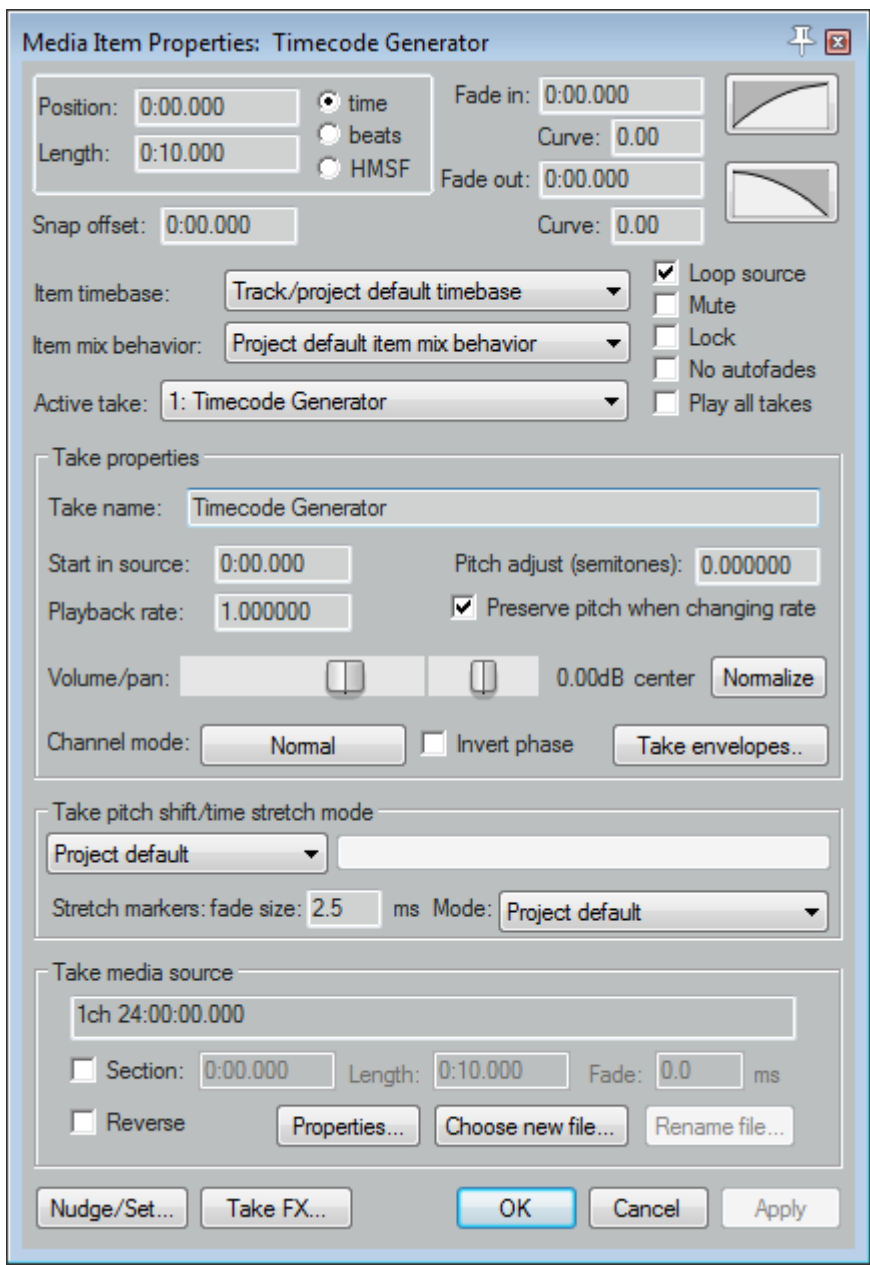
Media Item Properties: Timecode Generator

Position: 0:00.000
Length: 0:10.000
time
beats
HMSF
Fade in: 0:00.000
Curve: 0.00
Fade out: 0:00.000
Curve: 0.00
Snap offset: 0:00.000

Item timebase: Track/project default timebase
Item mix behavior: Project default item mix behavior
Active take: 1: Timecode Generator
Loop source
Mute
Lock
No autofades
Play all takes

Take properties
Take name: Timecode Generator
Start in source: 0:00.000
Pitch adjust (semitones): 0.000000
Playback rate: 1.000000
Preserve pitch when changing rate
Volume/pan: 0.00dB center Normalize
Channel mode: Normal Invert phase Take envelopes..

Take pitch shift/time stretch mode
Project default
Stretch markers: fade size: 2.5 ms Mode: Project default

Take media source
1ch 24:00:00.000
Section: 0:00.000 Length: 0:10.000 Fade: 0.0 ms
Reverse Properties... Choose new file... Rename file...

Nudge/Set... Take FX... OK Cancel Apply